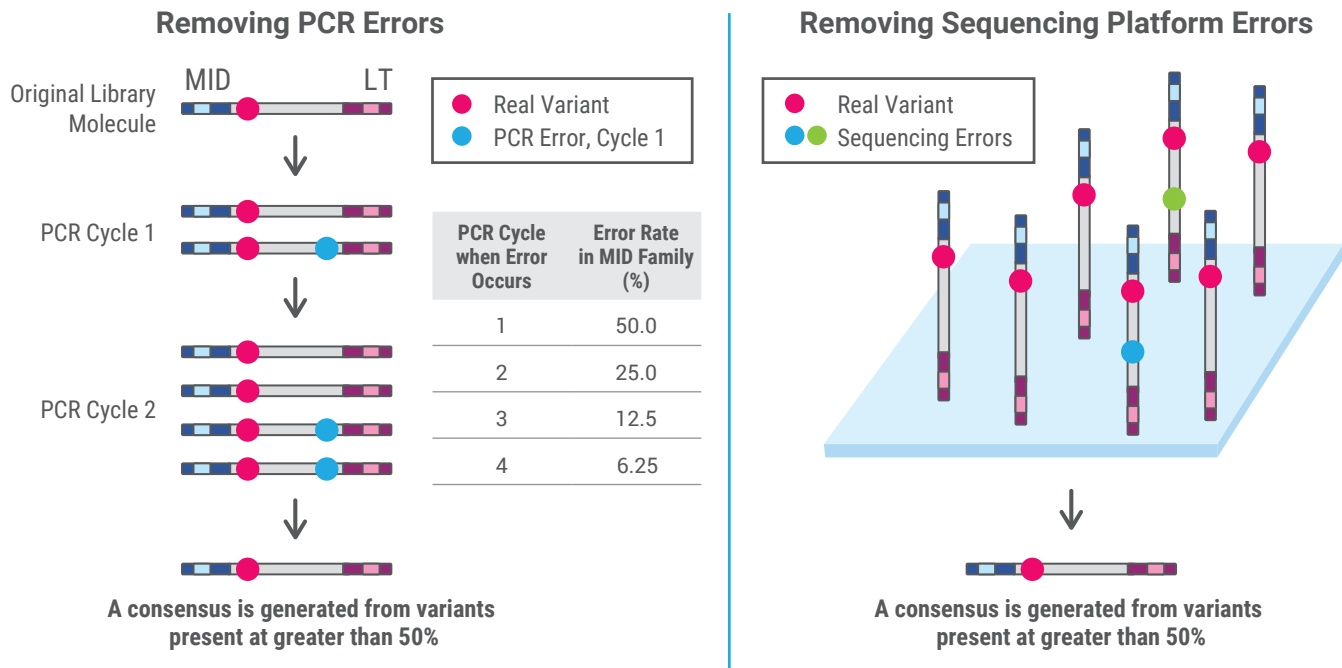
Removing PCR Errors

MID LT

Original Library Molecule

Real Variant
PCR Error, Cycle 1

PCR Cycle 1

PCR Cycle 2

| PCR Cycle when Error Occurs | Error Rate in MID Family (%) |
|---|---|
| 1 | 50.0 |
| 2 | 25.0 |
| 3 | 12.5 |
| 4 | 6.25 |

A consensus is generated from variants present at greater than 50%

Removing Sequencing Platform Errors

Real Variant
Sequencing Errors

A consensus is generated from variants present at greater than 50%